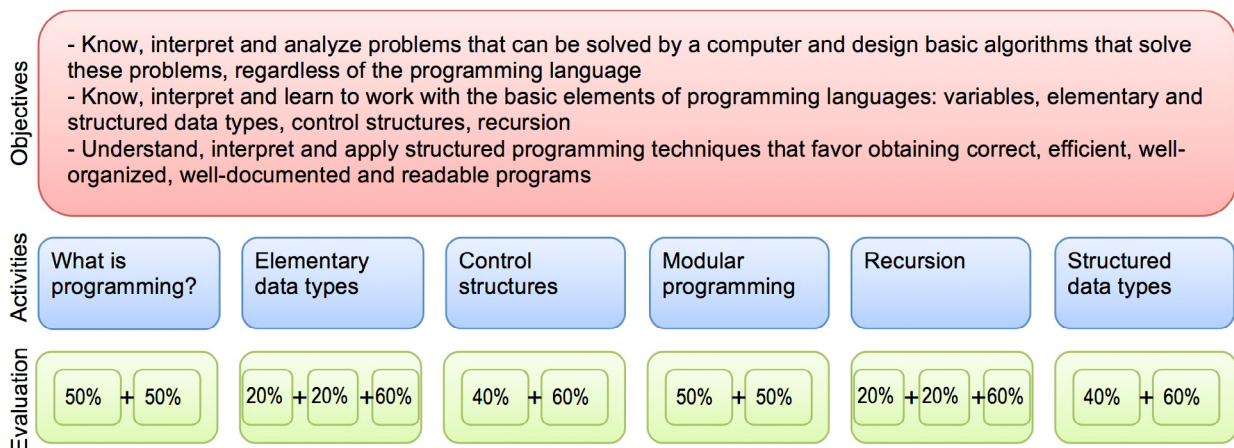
Objectives

- Know, interpret and analyze problems that can be solved by a computer and design basic algorithms that solve these problems, regardless of the programming language
- Know, interpret and learn to work with the basic elements of programming languages: variables, elementary and structured data types, control structures, recursion
- Understand, interpret and apply structured programming techniques that favor obtaining correct, efficient, well-organized, well-documented and readable programs

Activities

What is programming?

Elementary data types

Control structures

Modular programming

Recursion

Structured data types

Evaluation

50% + 50%

20% + 20% + 60%

40% + 60%

50% + 50%

20% + 20% + 60%

40% + 60%